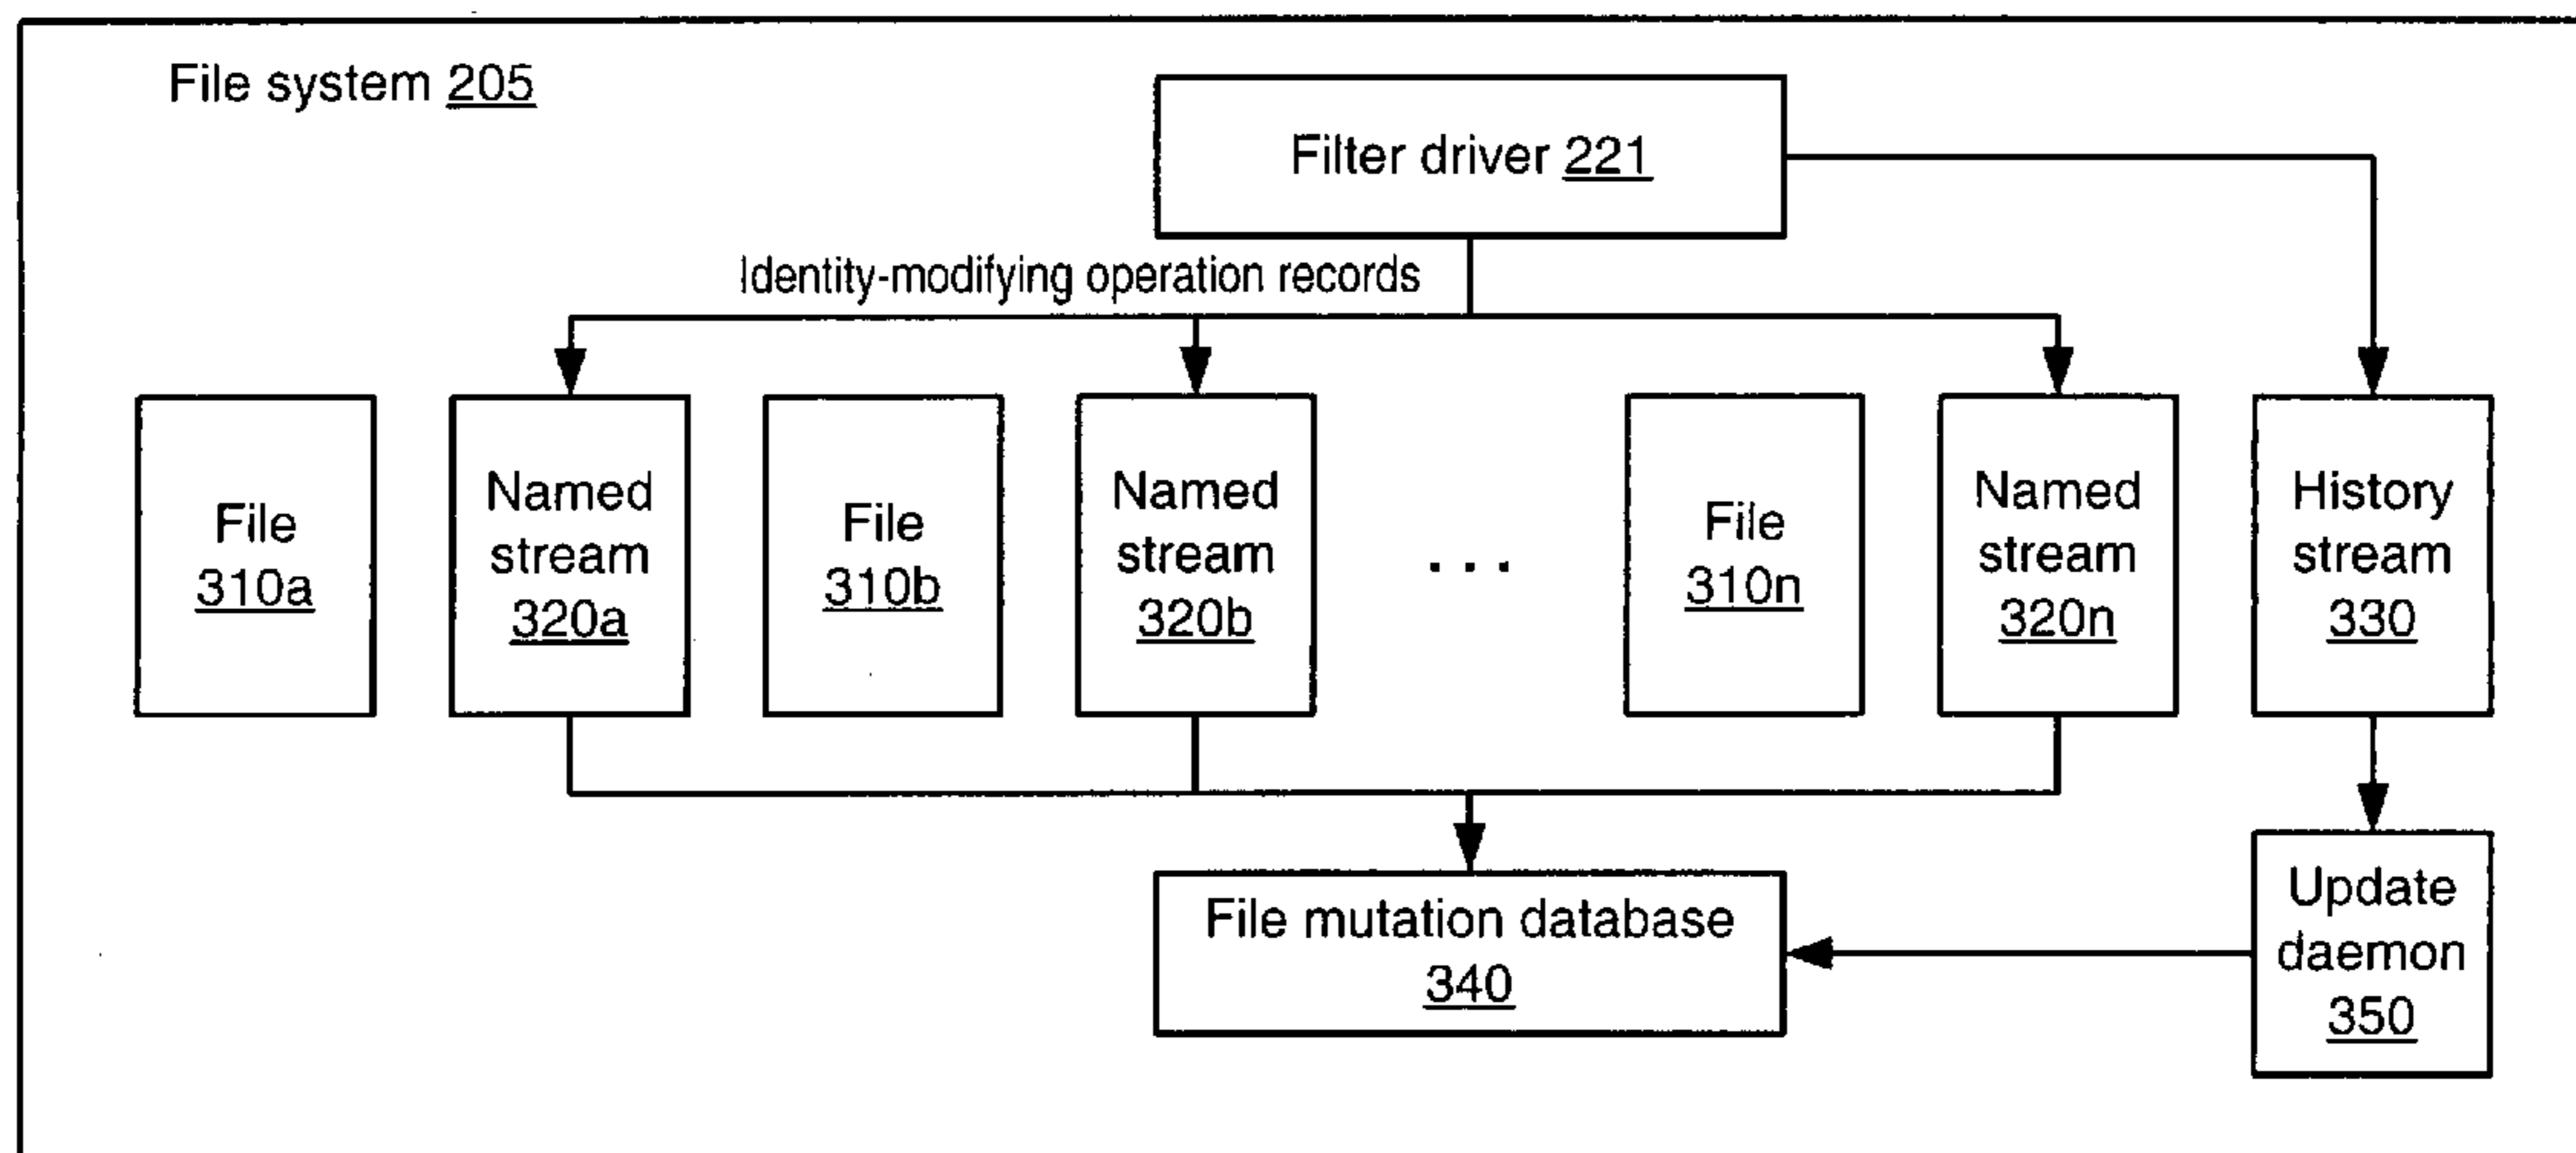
File system 205

Filter driver 221

Identity-modifying operation records

File 310a

Named stream 320a

File 310b

Named stream 320b

. . .

File 310n

Named stream 320n

History stream 330

File mutation database 340

Update daemon 350